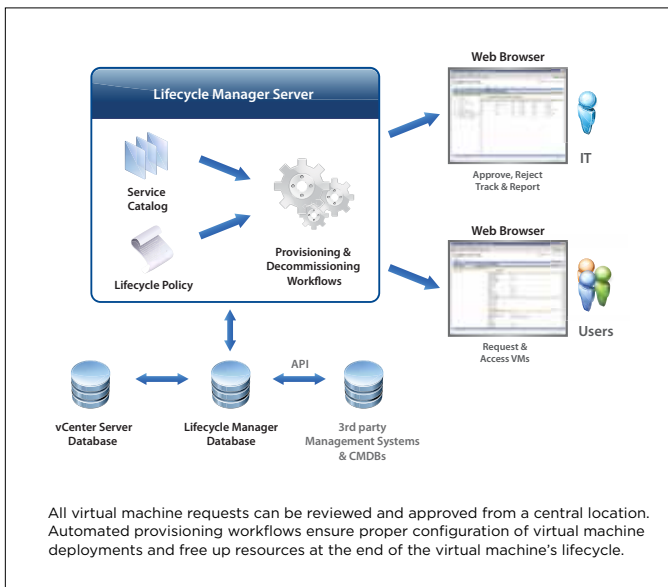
Lifecycle Manager Server

Service Catalog

Lifecycle Policy

Provisioning & Decommissioning Workflows

Web Browser

Approve, Reject Track & Report

IT

Web Browser

Request & Access VMs

Users

vCenter Server Database

Lifecycle Manager Database

API

3rd party Management Systems & CMDBs

All virtual machine requests can be reviewed and approved from a central location. Automated provisioning workflows ensure proper configuration of virtual machine deployments and free up resources at the end of the virtual machine's lifecycle.